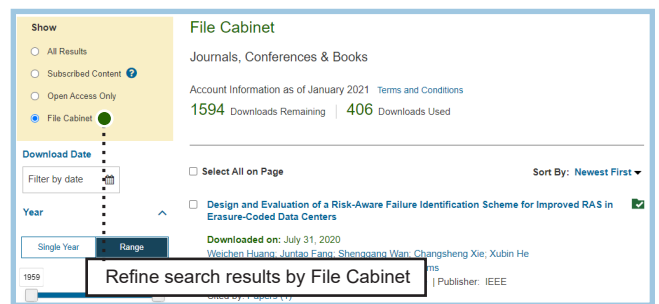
Show

All Results

Subscribed Content ?

Open Access Only

File Cabinet

Download Date

Filter by date

Year

Single Year

Range

1959

File Cabinet

Journals, Conferences & Books

Account Information as of January 2021 Terms and Conditions

1594 Downloads Remaining | 406 Downloads Used

Select All on Page

Sort By: Newest First

Design and Evaluation of a Risk-Aware Failure Identification Scheme for Improved RAS in Erasure-Coded Data Centers

Downloaded on: July 31, 2020

Weichen Huang; Juntao Fang; Shenggang Wan; Changsheng Xie; Xubin He

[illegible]rms

| Publisher: IEEE

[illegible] by: Papers (1)

Refine search results by File Cabinet